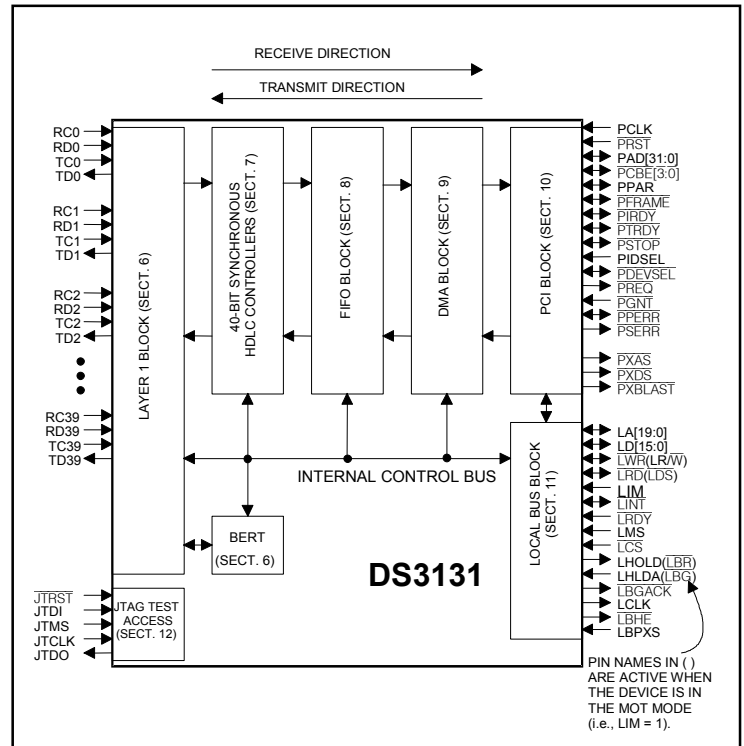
RECEIVE DIRECTION

TRANSMIT DIRECTION

RC0
RD0
TC0
TD0

RC1
RD1
TC1
TD1

RC2
RD2
TC2
TD2

RC39
RD39
TC39
TD39

LAYER 1 BLOCK (SECT. 6)

40-BIT SYNCHRONOUS HDLC CONTROLLERS (SECT. 7)

FIFO BLOCK (SECT. 8)

DMA BLOCK (SECT. 9)

PCI BLOCK (SECT. 10)

PCLK
$\overline{PRST}$
PAD[31:0]
PCBE[3:0]
PPAR
$\overline{PFRAME}$
$\overline{PIRDY}$
$\overline{PTRDY}$
$\overline{PSTOP}$
PIDSEL
$\overline{PDEVSEL}$
$\overline{PREQ}$
$\overline{PGNT}$
$\overline{PPERR}$
$\overline{PSERR}$

$\overline{PXAS}$
$\overline{PXDS}$
$\overline{PXBLAST}$

INTERNAL CONTROL BUS

LOCAL BUS BLOCK (SECT. 11)

LA[19:0]
LD[15:0]
$\overline{LWR}$(LR/$\overline{W}$)
$\overline{LRD}$(LDS)
LIM
$\overline{LINT}$
$\overline{LRDY}$
LMS
$\overline{LCS}$
LHOLD($\overline{LBR}$)
LHLDA($\overline{LBG}$)
$\overline{LBGACK}$
LCLK
$\overline{LBHE}$
LBPXS

BERT
(SECT. 6)

DS3131

$\overline{JTRST}$
JTDI
JTMS
JTCLK
JTDO

JTAG TEST ACCESS (SECT. 12)

PIN NAMES IN ( ) ARE ACTIVE WHEN THE DEVICE IS IN THE MOT MODE (i.e., LIM = 1).